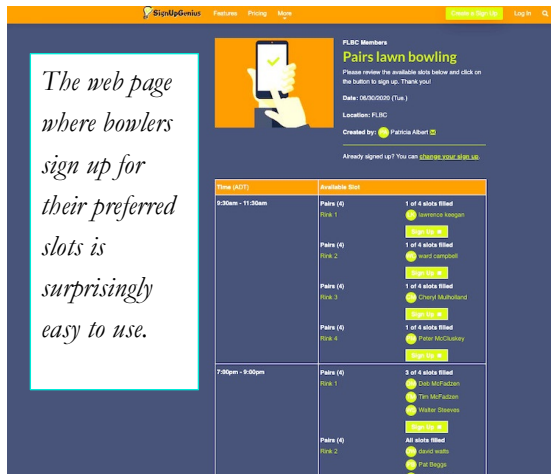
SignUpGenius Features Pricing More Create a Sign Up Log In

The web page where bowlers sign up for their preferred slots is surprisingly easy to use.

FLBC Members
Pairs lawn bowling
Please review the available slots below and click on the button to sign up. Thank you!

Date: 06/30/2020 (Tue.)

Location: FLBC

Created by: PA Patricia Albert

Already signed up? You can change your sign up.

| Time (ADT) | Available Slot | |
|---|---|---|
| 9:30am - 11:30am | Pairs (4) Rink 1 | 1 of 4 slots filled lawrence keegan Sign Up |
| | Pairs (4) Rink 2 | 1 of 4 slots filled ward campbell Sign Up |
| | Pairs (4) Rink 3 | 1 of 4 slots filled Cheryl Mulholland Sign Up |
| | Pairs (4) Rink 4 | 1 of 4 slots filled Peter McCluskey Sign Up |
| 7:00pm - 9:00pm | Pairs (4) Rink 1 | 3 of 4 slots filled Deb McFadzen Tim McFadzen Walter Steeves Sign Up |
| | Pairs (4) Rink 2 | All slots filled david watts Pat Beggs |